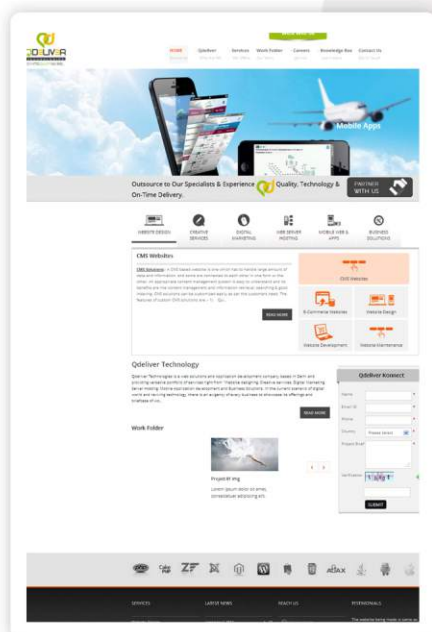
QDELIVER

HOME Qdeliver Services Work Folder Careers Knowledge Box Contact Us

Mobile Apps

Outsource to Our Specialists & Experience Quality, Technology & On-Time Delivery.

PARTNER WITH US

WEBSITE DESIGN CREATIVE SERVICES DIGITAL MARKETING WEB SERVER HOSTING MOBILE WEB & APPS BUSINESS SOLUTIONS

CMS Websites

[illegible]

READ MORE

CMS Websites

E-Commerce Websites Website Design

Website Development Website Maintenance

Qdeliver Technology

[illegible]

READ MORE

Qdeliver Konnect

Name
Email ID
Phone
Country
Project Brief

SUBMIT

Work Folder

Project# Img

Lorem ipsum dolor sit amet, consectetuer adipiscing elit.

ZF aBax

SERVICES LATEST NEWS REACH US TESTIMONIALS